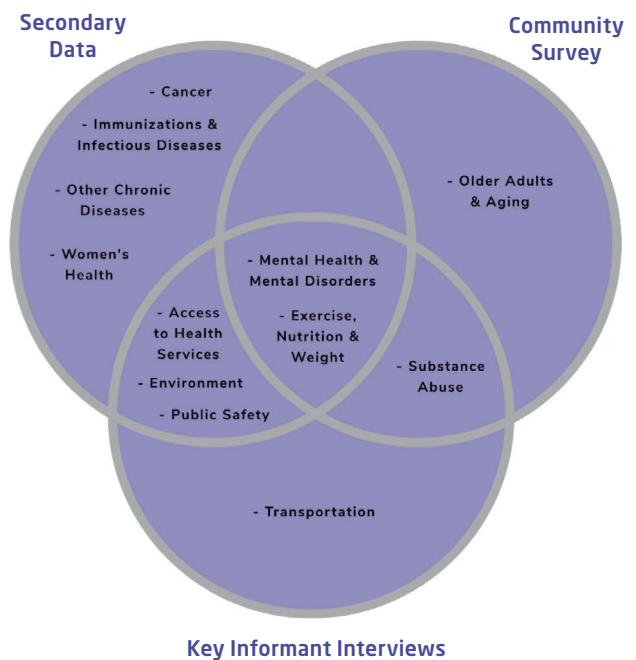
Secondary Data

Community Survey

- Cancer

- Immunizations & Infectious Diseases

- Other Chronic Diseases

- Women's Health

- Older Adults & Aging

- Mental Health & Mental Disorders

- Exercise, Nutrition & Weight

- Access to Health Services

- Environment

- Public Safety

- Substance Abuse

- Transportation

Key Informant Interviews